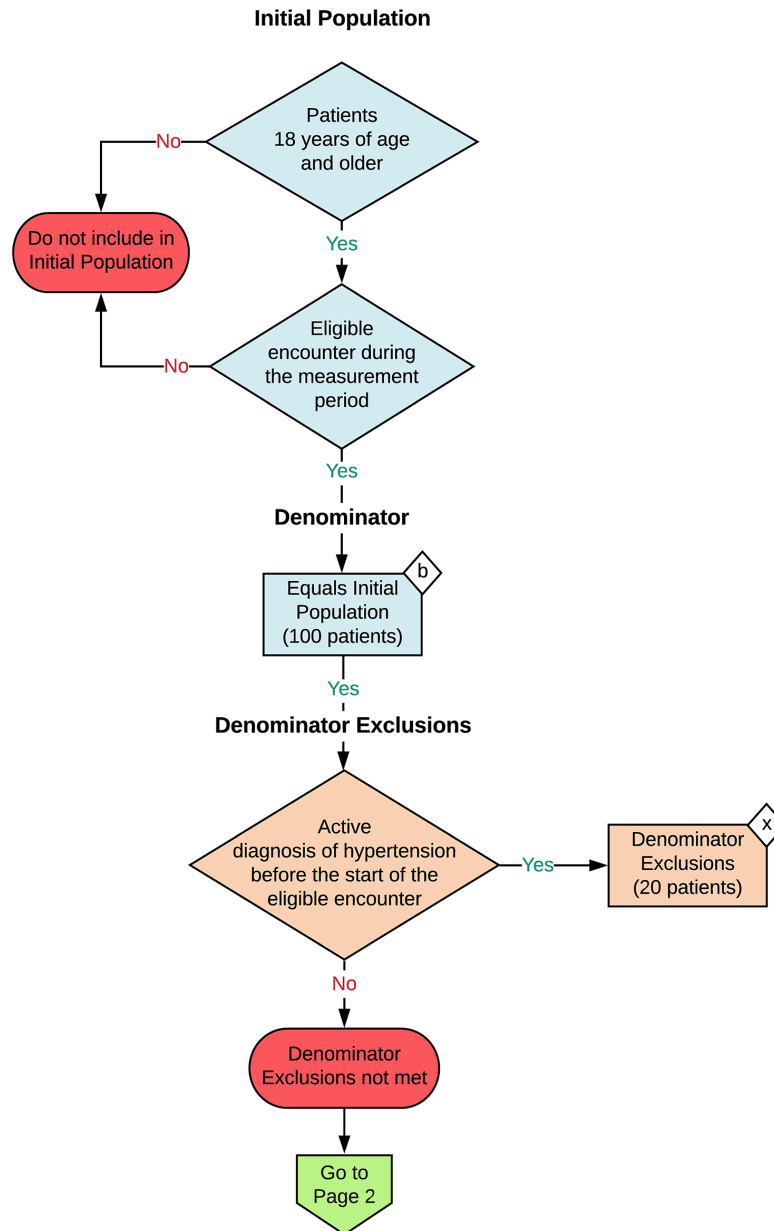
Initial Population

Patients 18 years of age and older

No

Do not include in Initial Population

Yes

Eligible encounter during the measurement period

No

Yes

Denominator

Equals Initial Population (100 patients)

b

Yes

Denominator Exclusions

Active diagnosis of hypertension before the start of the eligible encounter

Yes

Denominator Exclusions (20 patients)

x

No

Denominator Exclusions not met

Go to Page 2